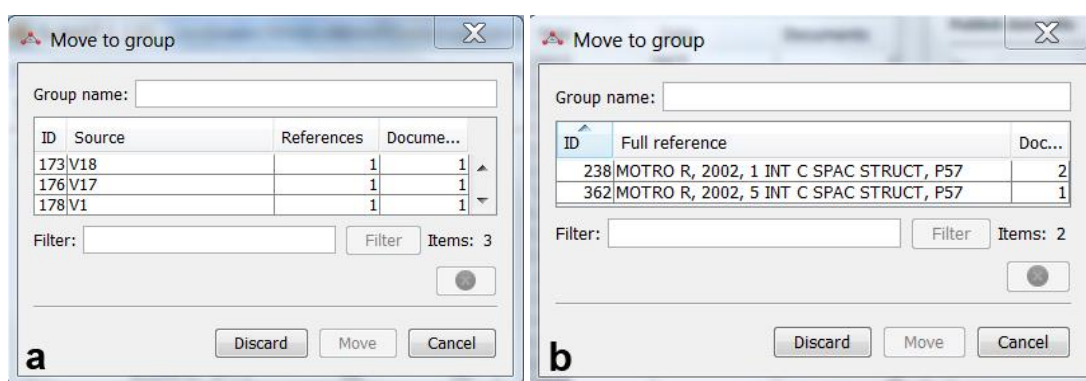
Move to group

Group name:

| ID | Source | References | Docume... |
|---|---|---|---|
| 173 | V18 | 1 | 1 |
| 176 | V17 | 1 | 1 |
| 178 | V1 | 1 | 1 |

Filter: Filter Items: 3

Discard Move Cancel

a

Move to group

Group name:

| ID | Full reference | Doc... |
|---|---|---|
| 238 | MOTRO R, 2002, 1 INT C SPAC STRUCT, P57 | 2 |
| 362 | MOTRO R, 2002, 5 INT C SPAC STRUCT, P57 | 1 |

Filter: Filter Items: 2

Discard Move Cancel

b